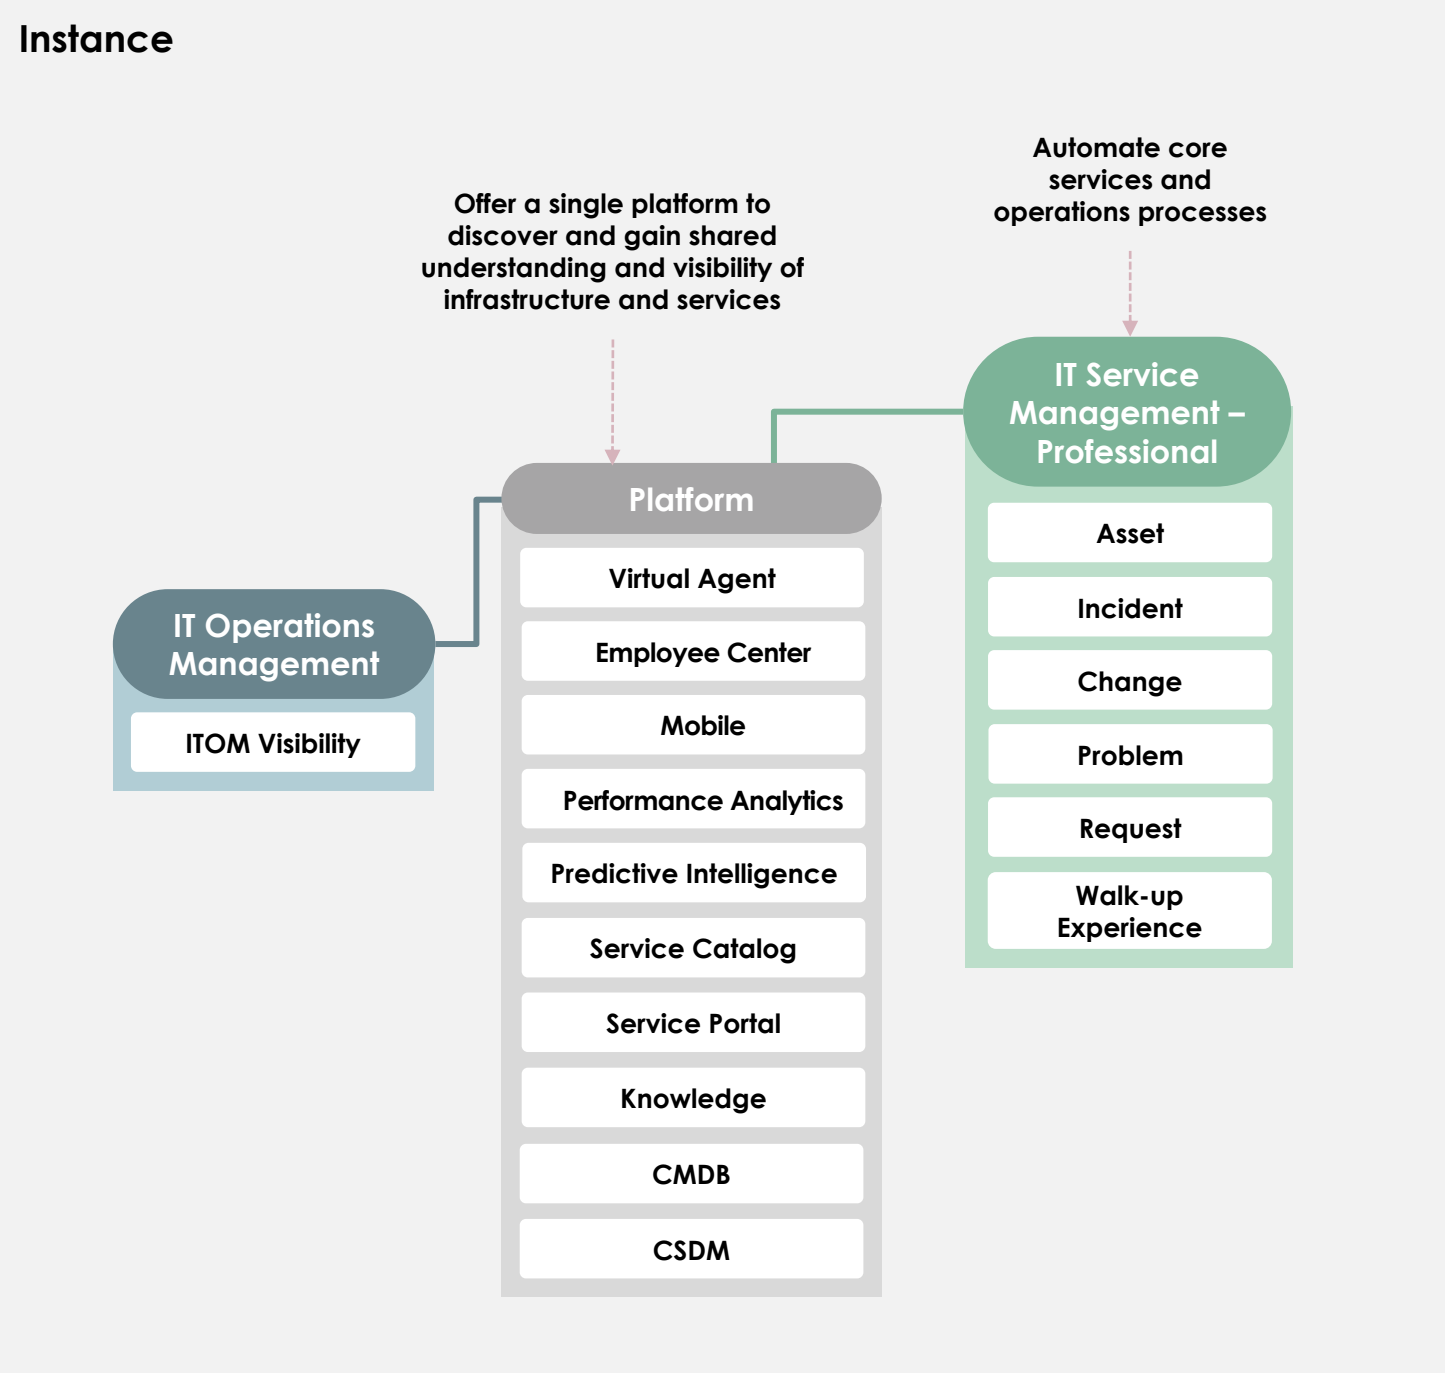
Instance

Offer a single platform to discover and gain shared understanding and visibility of infrastructure and services

Automate core services and operations processes

IT Operations Management

ITOM Visibility

Platform

Virtual Agent

Employee Center

Mobile

Performance Analytics

Predictive Intelligence

Service Catalog

Service Portal

Knowledge

CMDB

CSDM

IT Service Management – Professional

Asset

Incident

Change

Problem

Request

Walk-up Experience